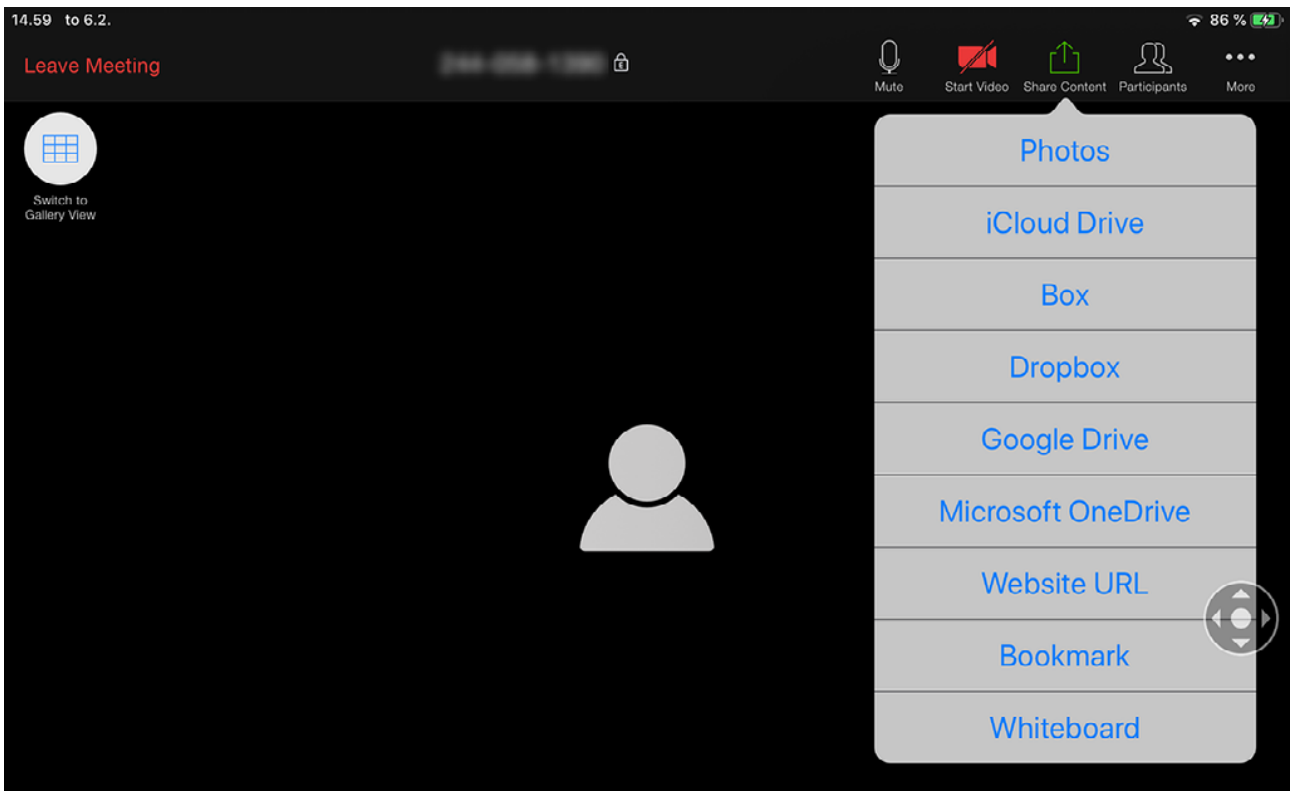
14.59 to 6.2.

86 %

Leave Meeting

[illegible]

Mute

Start Video

Share Content

Participants

More

Switch to Gallery View

Photos

iCloud Drive

Box

Dropbox

Google Drive

Microsoft OneDrive

Website URL

Bookmark

Whiteboard